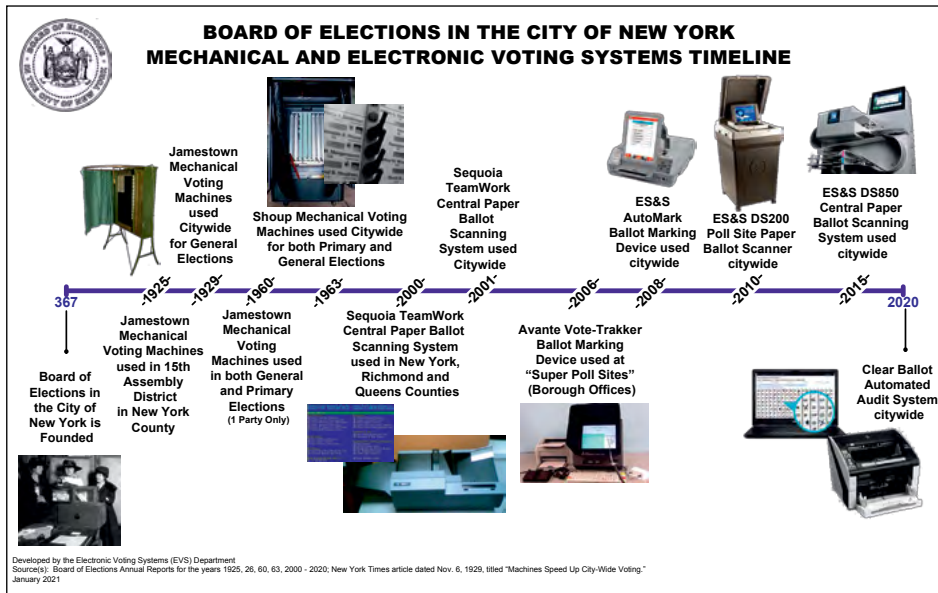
BOARD OF ELECTIONS IN THE CITY OF NEW YORK
MECHANICAL AND ELECTRONIC VOTING SYSTEMS TIMELINE

BOARD OF ELECTIONS THE CITY OF NEW YORK

Jamestown Mechanical Voting Machines used Citywide for General Elections

Shoup Mechanical Voting Machines used Citywide for both Primary and General Elections

Sequoia TeamWork Central Paper Ballot Scanning System used Citywide

ES&S AutoMark Ballot Marking Device used citywide

ES&S DS200 Poll Site Paper Ballot Scanner citywide

ES&S DS850 Central Paper Ballot Scanning System used citywide

367 -1925- -1929- -1960- -1963- -2000- -2001- -2006- -2008- -2010- -2015- 2020

Board of Elections in the City of New York is Founded

Jamestown Mechanical Voting Machines used in 15th Assembly District in New York County

Jamestown Mechanical Voting Machines used in both General and Primary Elections
(1 Party Only)

Sequoia TeamWork Central Paper Ballot Scanning System used in New York, Richmond and Queens Counties

Avante Vote-Trakker Ballot Marking Device used at "Super Poll Sites" (Borough Offices)

Clear Ballot Automated Audit System citywide

Developed by the Electronic Voting Systems (EVS) Department
Source(s): Board of Elections Annual Reports for the years 1925, 26, 60, 63, 2000 - 2020; New York Times article dated Nov. 6, 1929, titled "Machines Speed Up City-Wide Voting."
January 2021